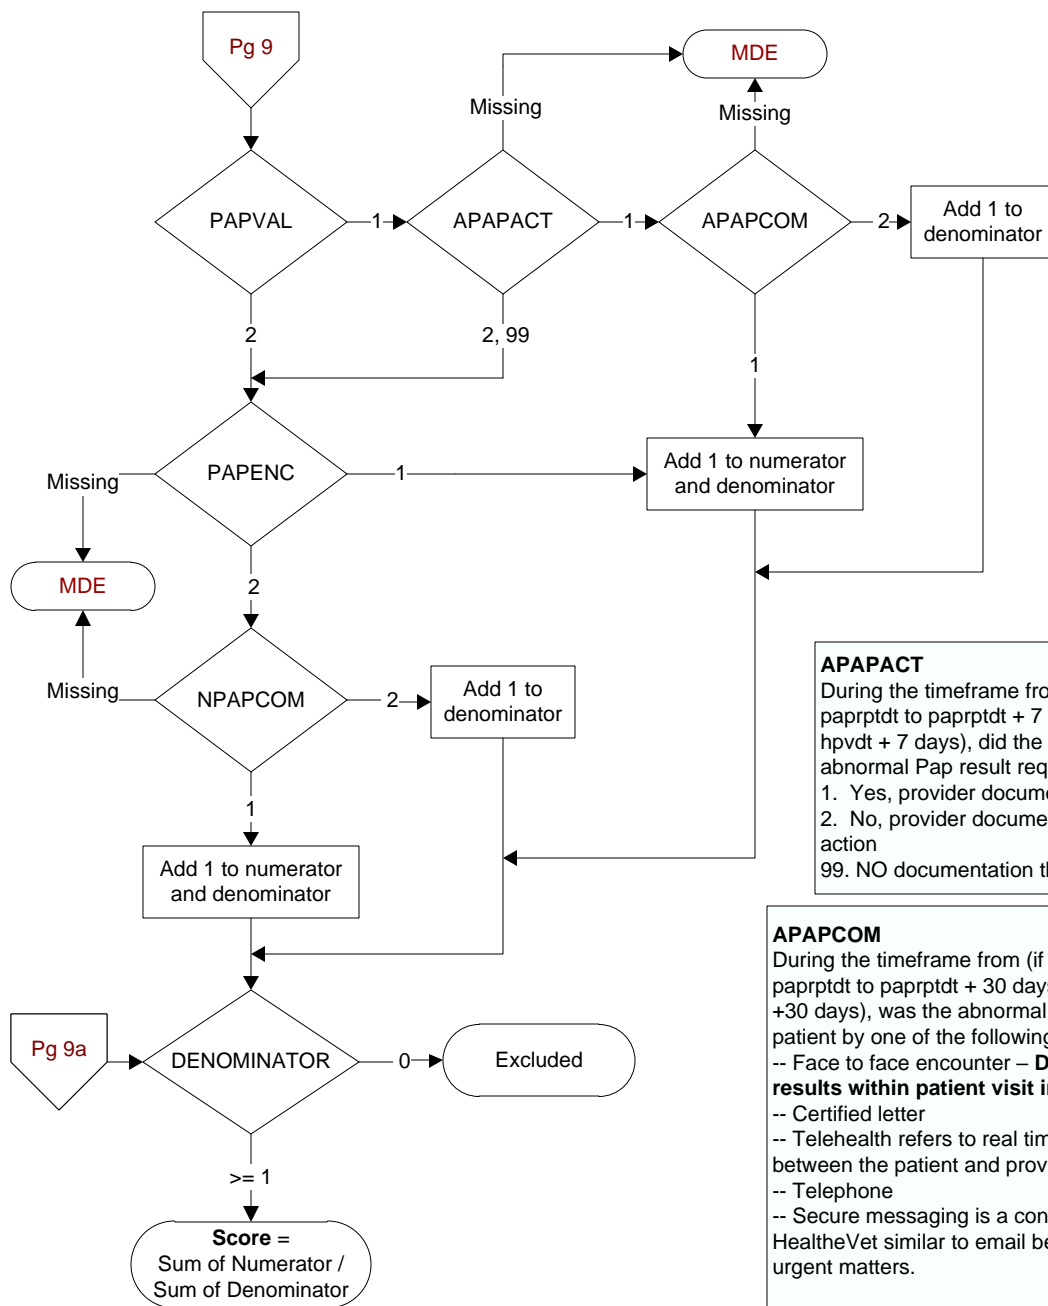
Pg 9

PAPVAL

1

APAPACT

Missing

1

APAPCOM

Missing

MDE

2

Add 1 to denominator

2

2, 99

1

PAPENC

Missing

1

Add 1 to numerator and denominator

MDE

2

NPAPCOM

Missing

2

Add 1 to denominator

1

Add 1 to numerator and denominator

Pg 9a

DENOMINATOR

0

Excluded

>= 1

**Score** = Sum of Numerator / Sum of Denominator

**APAPACT**
During the timeframe fro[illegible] paprptdt to paprptdt + 7 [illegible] hpvdt + 7 days), did the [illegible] abnormal Pap result req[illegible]
1. Yes, provider docum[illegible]
2. No, provider docume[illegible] action
99. NO documentation t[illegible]

**APAPCOM**
During the timeframe from (if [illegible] paprptdt to paprptdt + 30 day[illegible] +30 days), was the abnormal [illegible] patient by one of the followin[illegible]
-- Face to face encounter – **D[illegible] results within patient visit i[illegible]**
-- Certified letter
-- Telehealth refers to real tim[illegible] between the patient and prov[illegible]
-- Telephone
-- Secure messaging is a con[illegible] HealtheVet similar to email be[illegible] urgent matters.